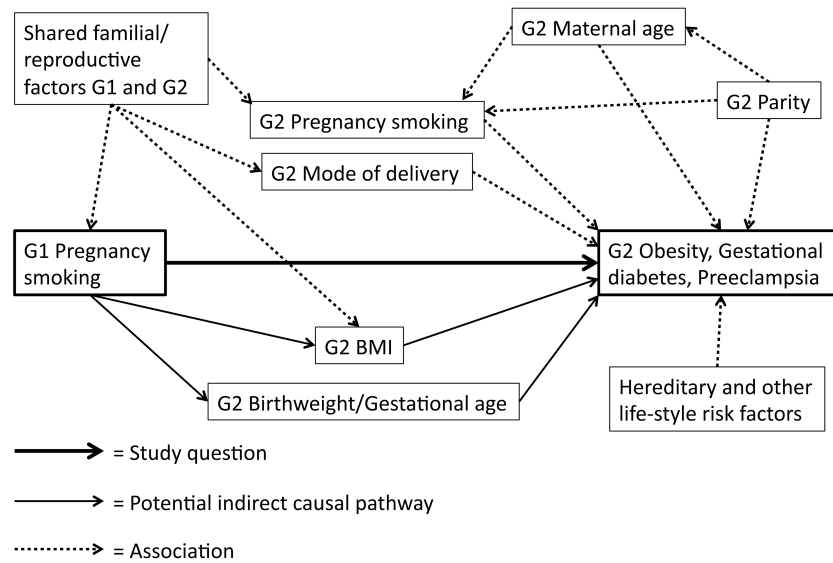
Shared familial/ reproductive factors G1 and G2

G2 Maternal age

G2 Parity

G2 Pregnancy smoking

G2 Mode of delivery

G1 Pregnancy smoking

G2 Obesity, Gestational diabetes, Preeclampsia

G2 BMI

G2 Birthweight/Gestational age

Hereditary and other life-style risk factors

= Study question

= Potential indirect causal pathway

= Association